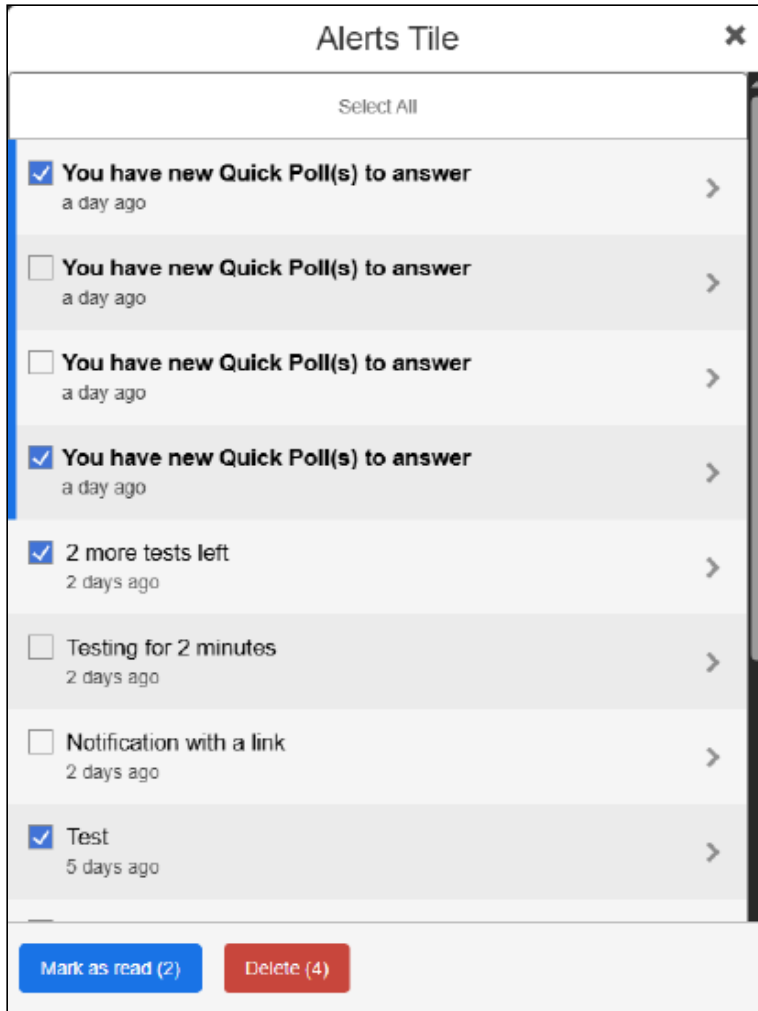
Alerts Tile

×

Select All

You have new Quick Poll(s) to answer
a day ago

You have new Quick Poll(s) to answer
a day ago

You have new Quick Poll(s) to answer
a day ago

You have new Quick Poll(s) to answer
a day ago

2 more tests left
2 days ago

Testing for 2 minutes
2 days ago

Notification with a link
2 days ago

Test
5 days ago

Mark as read (2)

Delete (4)